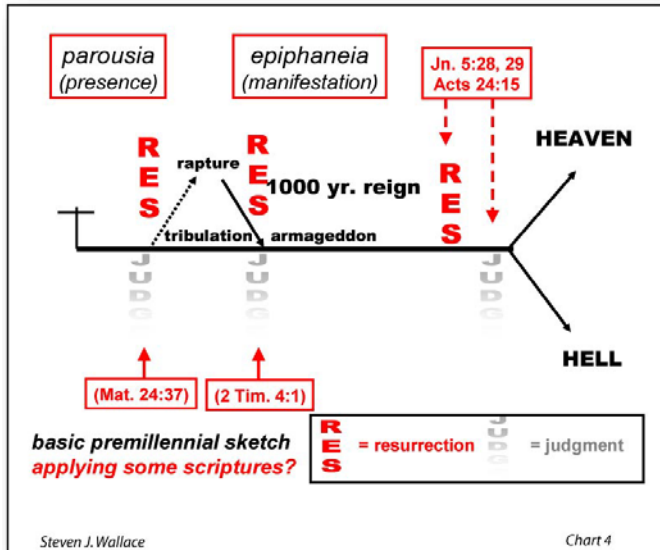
parousia
(presence)

epiphaneia
(manifestation)

Jn. 5:28, 29
Acts 24:15

R
E
S

rapture

R
E
S

1000 yr. reign

R
E
S

HEAVEN

tribulation

armageddon

J
U
D

J
U
D

J
U
D

HELL

(Mat. 24:37)

(2 Tim. 4:1)

basic premillennial sketch
applying some scriptures?

R
E
S
= resurrection

J
U
D
= judgment

Steven J. Wallace

Chart 4